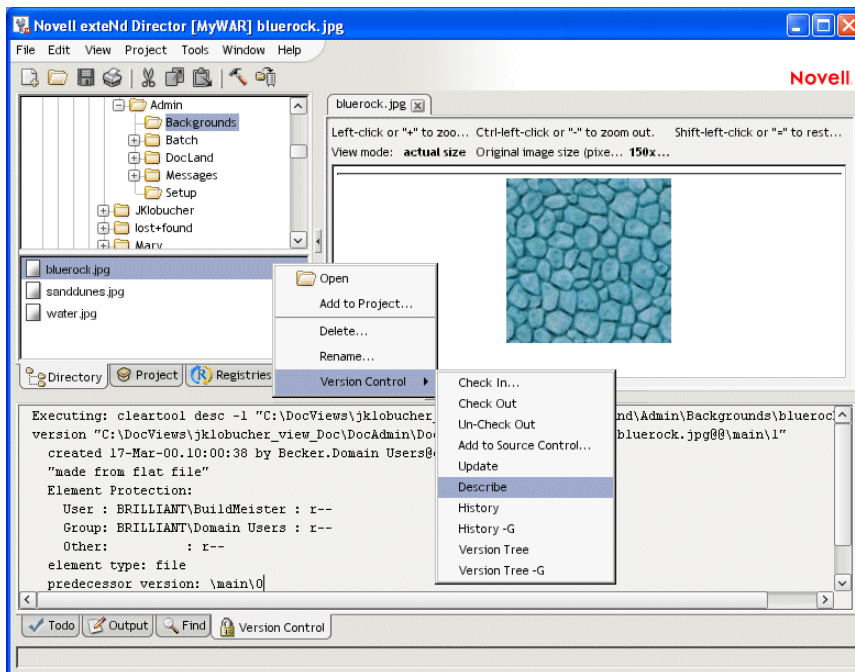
Novell exteNd Director [MyWAR] bluerock.jpg

File Edit View Project Tools Window Help

Novell

Admin
Backgrounds
Batch
DocLand
Messages
Setup
JKlobucher
lost+found
Mary

bluerock.jpg
sanddunes.jpg
water.jpg

Directory Project Registries

bluerock.jpg

Left-click or "+" to zoo... Ctrl-left-click or "-" to zoom out. Shift-left-click or "=" to rest...
View mode: actual size Original image size (pixe... 150x...

Open
Add to Project...
Delete...
Rename...
Version Control

Check In...
Check Out
Un-Check Out
Add to Source Control...
Update
Describe
History
History -G
Version Tree
Version Tree -G

Executing: cleartool desc -l "C:\DocViews\jklobucher_ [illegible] nd\Admin\Backgrounds\blueroc
version "C:\DocViews\jklobucher_view_Doc\DocAdmin\Do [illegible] bluerock.jpg@@\main\1"
created 17-Mar-00.10:00:38 by Becker.Domain Users@
"made from flat file"
Element Protection:
User : BRILLIANT\BuildMeister : r--
Group: BRILLIANT\Domain Users : r--
Other: : r--
element type: file
predecessor version: \main\0

Todo Output Find Version Control